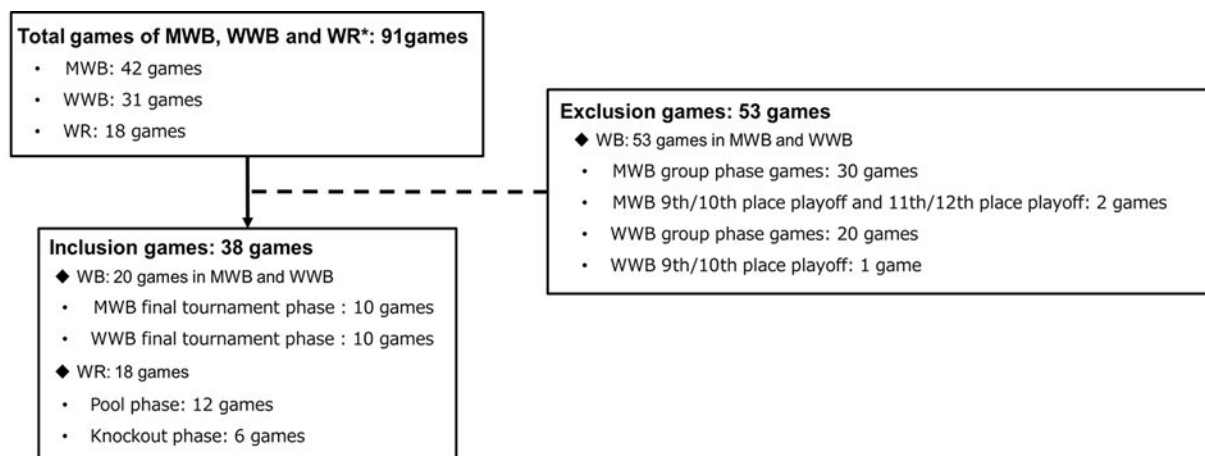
Total games of MWB, WWB and WR*: 91games
• MWB: 42 games
• WWB: 31 games
• WR: 18 games

Exclusion games: 53 games
◆ WB: 53 games in MWB and WWB
• MWB group phase games: 30 games
• MWB 9th/10th place playoff and 11th/12th place playoff: 2 games
• WWB group phase games: 20 games
• WWB 9th/10th place playoff: 1 game

Inclusion games: 38 games
◆ WB: 20 games in MWB and WWB
• MWB final tournament phase : 10 games
• WWB final tournament phase : 10 games
◆ WR: 18 games
• Pool phase: 12 games
• Knockout phase: 6 games